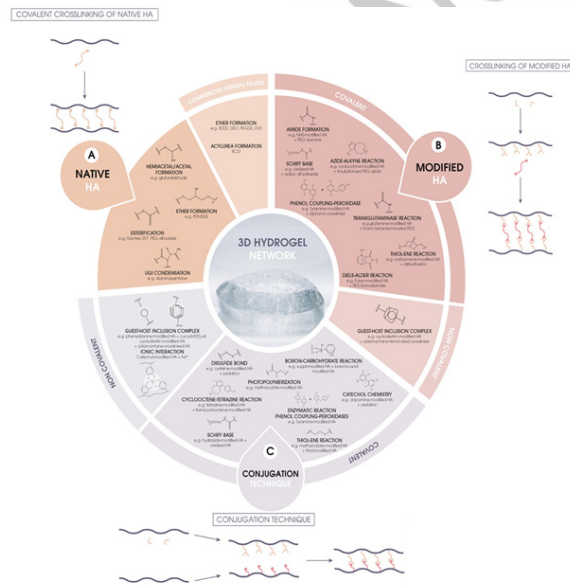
COVALENT CROSSLINKING OF NATIVE HA

CROSSLINKING OF MODIFIED HA

COMMERCIAL DERMAL FILLERS

COVALENT

A
NATIVE
HA

B
MODIFIED
HA

ETHER FORMATION
e.g. BDDE, DEO, PEGDE, DVS

ACYLUREA FORMATION
EDCI

HEMIACETAL/ACETAL FORMATION
e.g. glutaraldehyde

ETHER FORMATION
e.g. PEGDE

ESTERIFICATION
e.g. Gentex 0?7, PEG-dihydrazide

UGI CONDENSATION
e.g. cyclohexylamine

AMIDE FORMATION
e.g. NHS-modified HA + PEG-diamine

SCHIFF BASE
e.g. oxidized HA + adipic dihydrazide

AZIDE-ALKYNE REACTION
e.g. cyclooctyne-modified HA + 4-azido-functionalized PEG

PHENOL COUPLING-PEROXIDASE
e.g. Tyramine-modified HA + diphenol crosslinker

TRANSGLUTAMINASE REACTION
e.g. glutamine-modified HA + lysine-modified PEG

THIOLENE REACTION
e.g. norbornene-modified HA + dithiothreitol

DIELS-ALDER REACTION
e.g. Furan-modified HA + PEG-bismaleimide

3D HYDROGEL
NETWORK

GUEST-HOST INCLUSION COMPLEX
e.g. cyclodextrin-modified HA + adamantane-modified crosslinker

NON COVALENT

GUEST-HOST INCLUSION COMPLEX
e.g. phenylalanine-modified HA + cucurbit[8]uril + cyclodextrin-modified HA + adamantane-modified HA

IONIC INTERACTION
Catechol-modified HA + $Fe^{3+}$

NON COVALENT

DISULFIDE BOND
e.g. cysteamine-modified HA + oxidation

BORON-CARBOHYDRATE REACTION
e.g. sugar-modified HA + boronic acid-modified HA

PHOTOPOLYMERIZATION
e.g. methacrylate-modified HA

CATECHOL CHEMISTRY
e.g. dopamine-modified HA + oxidation

CYCLOOCTENE-TETRAZINE REACTION
e.g. tetrazine-modified HA + transcyclooctene-modified HA

ENZYMATIC REACTION
PHENOL COUPLING-PEROXIDASES
e.g. Tyramine-modified HA

SCHIFF BASE
e.g. hydrazide-modified HA + oxidized HA

THIOLENE REACTION
e.g. methacrylate-modified HA + thiol-modified HA

COVALENT

C
CONJUGATION
TECHNIQUE

CONJUGATION TECHNIQUE